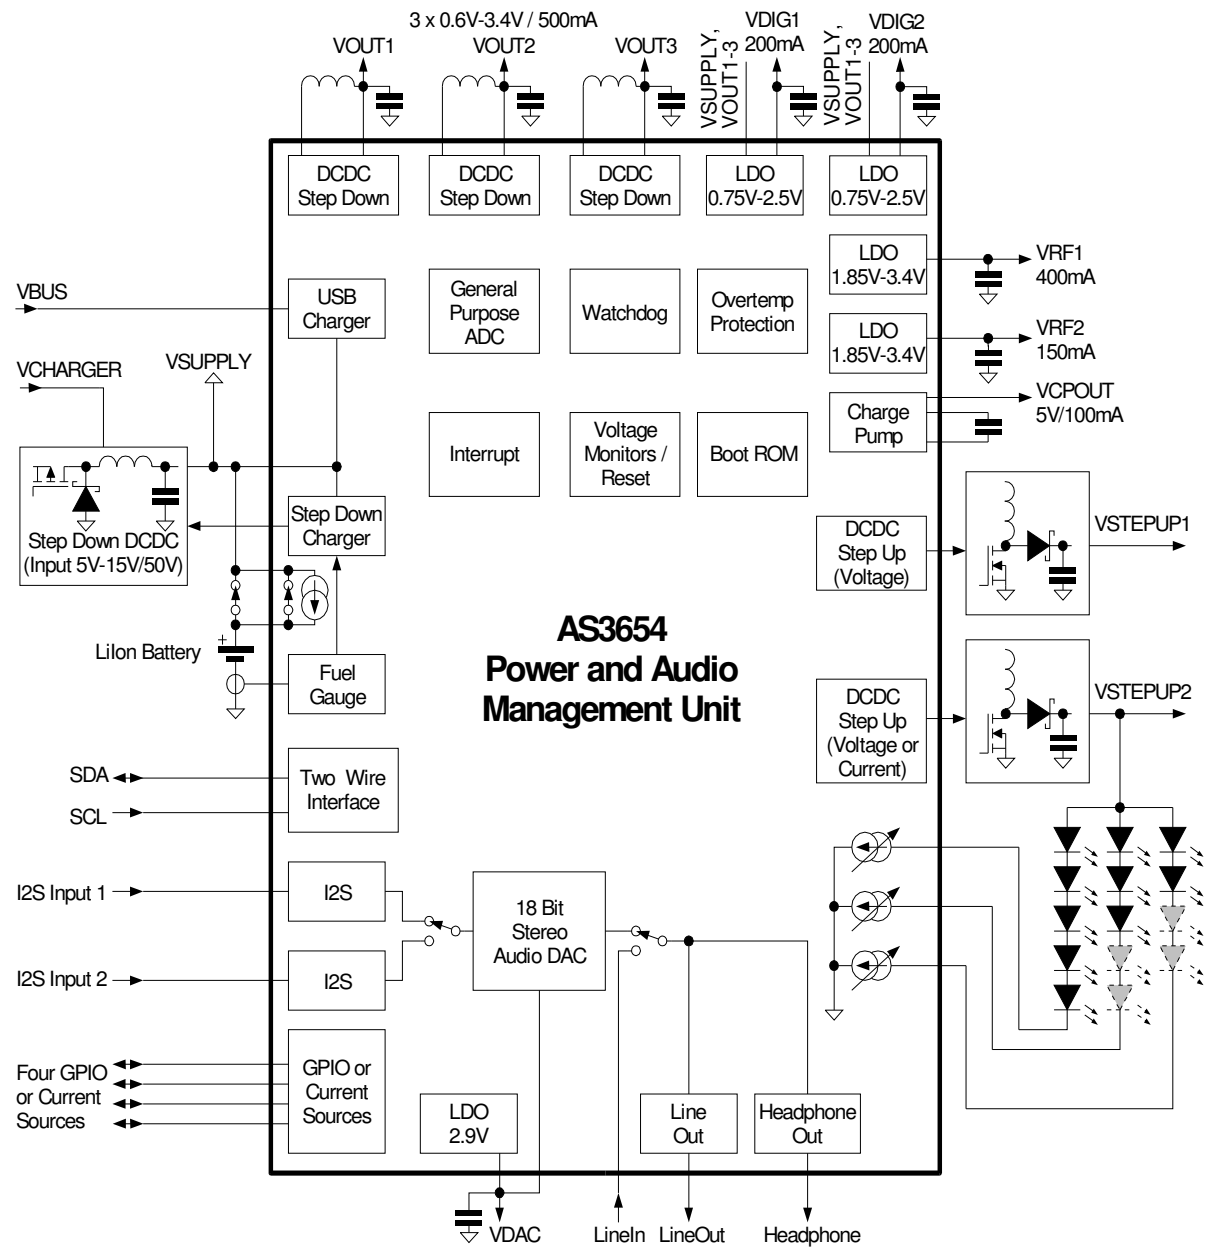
3 x 0.6V-3.4V / 500mA

VOUT1

VOUT2

VOUT3

VSUPPLY, VOUT1-3

VDIG1 200mA

VSUPPLY, VOUT1-3

VDIG2 200mA

DCDC Step Down

DCDC Step Down

DCDC Step Down

LDO 0.75V-2.5V

LDO 0.75V-2.5V

LDO 1.85V-3.4V

VRF1 400mA

VBUS

USB Charger

General Purpose ADC

Watchdog

Overtemp Protection

LDO 1.85V-3.4V

VRF2 150mA

VCHARGER

VSUPPLY

VCPOUT 5V/100mA

Charge Pump

Interrupt

Voltage Monitors / Reset

Boot ROM

Step Down DCDC (Input 5V-15V/50V)

Step Down Charger

DCDC Step Up (Voltage)

VSTEPUP1

AS3654
Power and Audio Management Unit

LiIon Battery

Fuel Gauge

DCDC Step Up (Voltage or Current)

VSTEPUP2

SDA

SCL

Two Wire Interface

I2S Input 1

I2S

18 Bit Stereo Audio DAC

I2S Input 2

I2S

Four GPIO or Current Sources

GPIO or Current Sources

LDO 2.9V

Line Out

Headphone Out

VDAC

LineIn

LineOut

Headphone